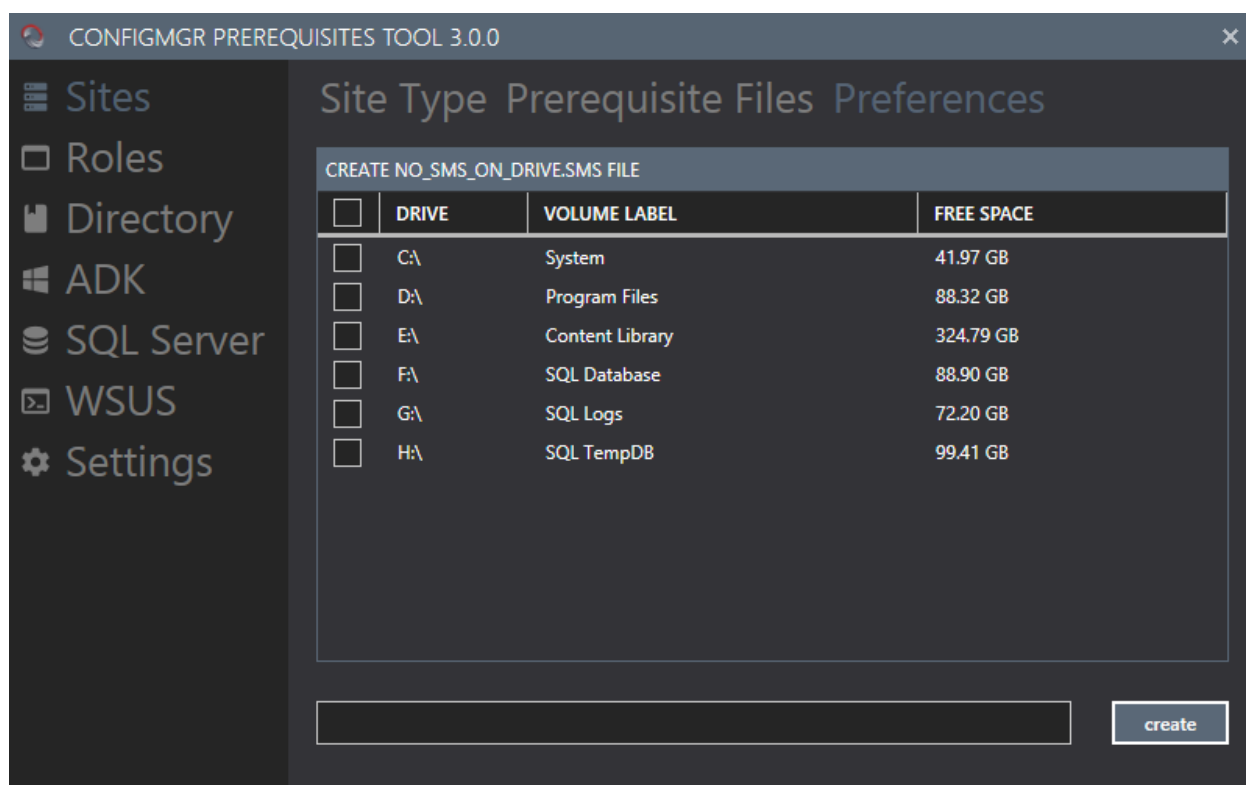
CONFIGMGR PREREQUISITES TOOL 3.0.0

×

Sites
Roles
Directory
ADK
SQL Server
WSUS
Settings

Site Type Prerequisite Files Preferences

CREATE NO_SMS_ON_DRIVE.SMS FILE

| | DRIVE | VOLUME LABEL | FREE SPACE |
|---|---|---|---|
| | C:\ | System | 41.97 GB |
| | D:\ | Program Files | 88.32 GB |
| | E:\ | Content Library | 324.79 GB |
| | F:\ | SQL Database | 88.90 GB |
| | G:\ | SQL Logs | 72.20 GB |
| | H:\ | SQL TempDB | 99.41 GB |

create